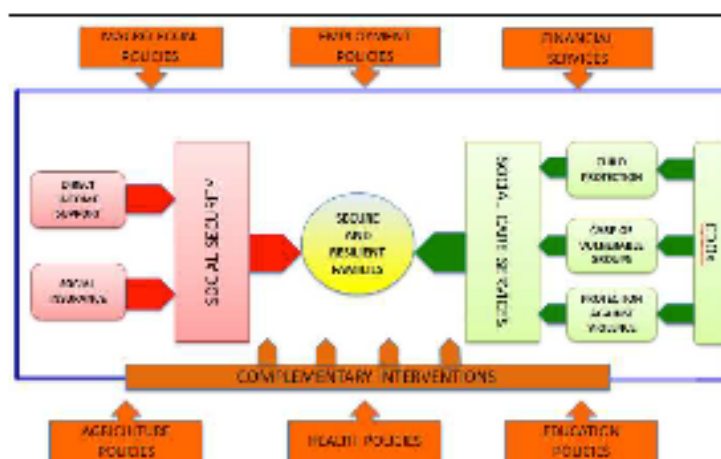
MACRO-ECONOMIC POLICIES

EMPLOYMENT POLICIES

FINANCIAL SERVICES

DIRECT INCOME SUPPORT

SOCIAL INSURANCE

SOCIAL SECURITY

SECURE AND RESILIENT FAMILIES

SOCIAL CARE SERVICES

CHILD PROTECTION

CARE OF VULNERABLE GROUPS

PROTECTION AGAINST VIOLENCE

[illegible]

COMPLEMENTARY INTERVENTIONS

AGRICULTURE POLICIES

HEALTH POLICIES

EDUCATION POLICIES